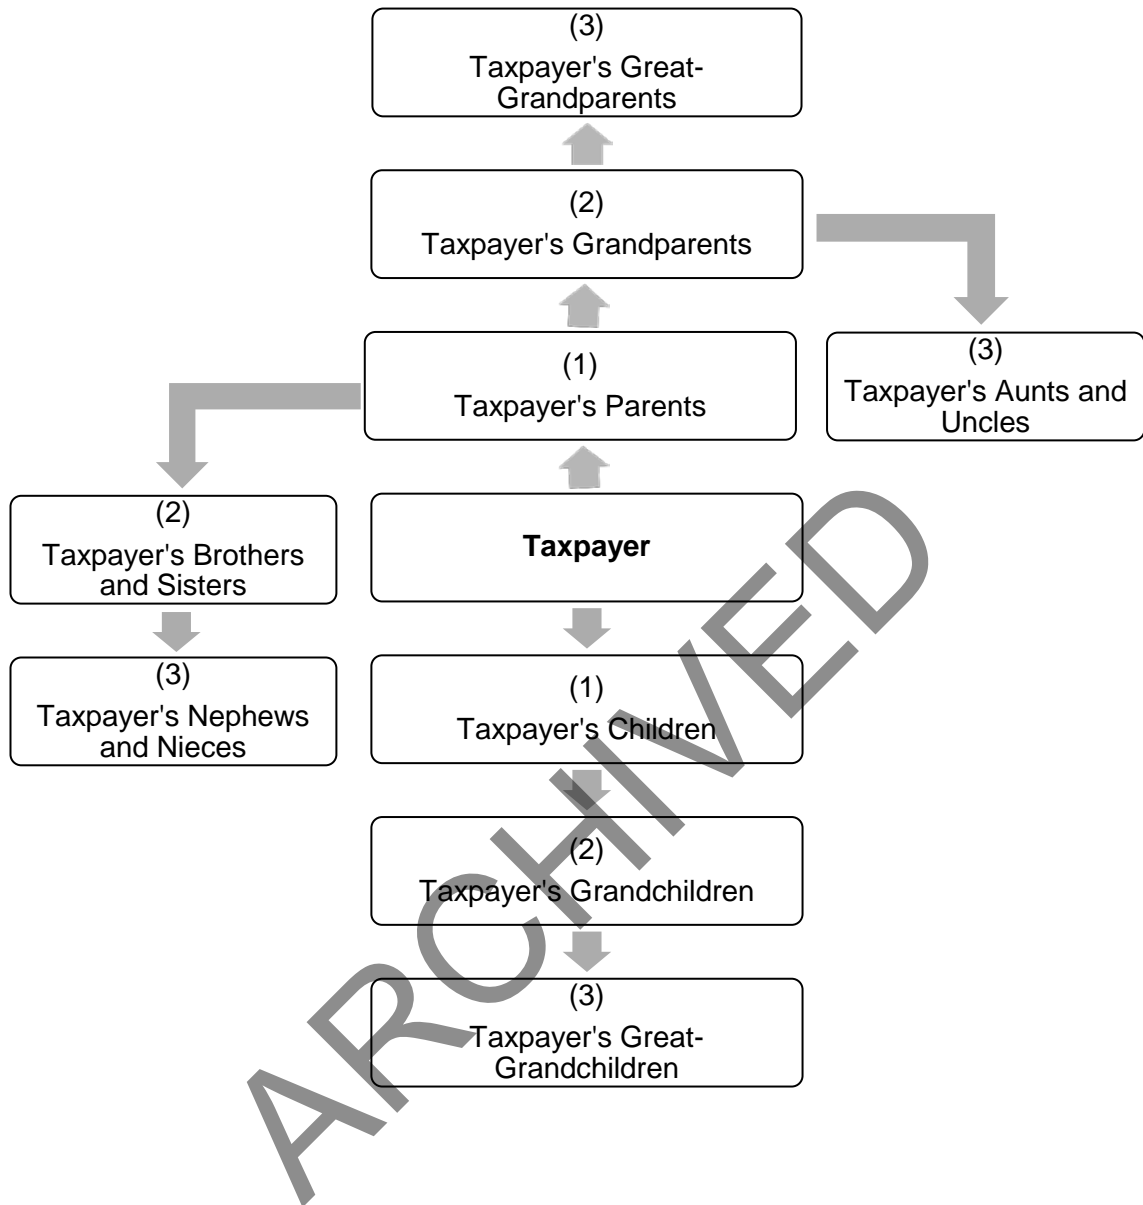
(3)
Taxpayer's Great-Grandparents

(2)
Taxpayer's Grandparents

(1)
Taxpayer's Parents

(3)
Taxpayer's Aunts and Uncles

(2)
Taxpayer's Brothers and Sisters

Taxpayer

(3)
Taxpayer's Nephews and Nieces

(1)
Taxpayer's Children

(2)
Taxpayer's Grandchildren

(3)
Taxpayer's Great-Grandchildren

ARCHIVED